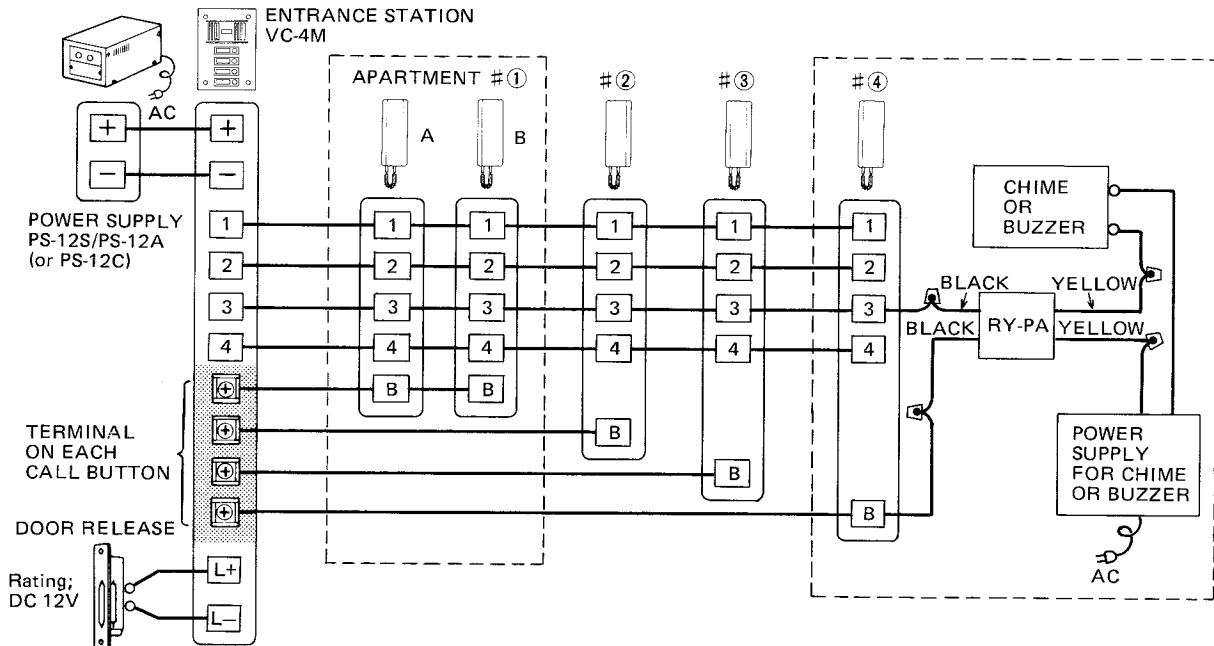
ENTRANCE STATION
VC-4M

AC

+ +
− −

POWER SUPPLY
PS-12S/PS-12A
(or PS-12C)

1
2
3
4

TERMINAL
ON EACH
CALL BUTTON

DOOR RELEASE

Rating;
DC 12V

L+
L−

APARTMENT #①

A B

1 1
2 2
3 3
4 4
B B

#②

1
2
3
4
B

#③

1
2
3
4
B

#④

1
2
3
4
B

CHIME
OR
BUZZER

BLACK
YELLOW
BLACK
RY-PA
YELLOW

POWER
SUPPLY
FOR CHIME
OR BUZZER

AC